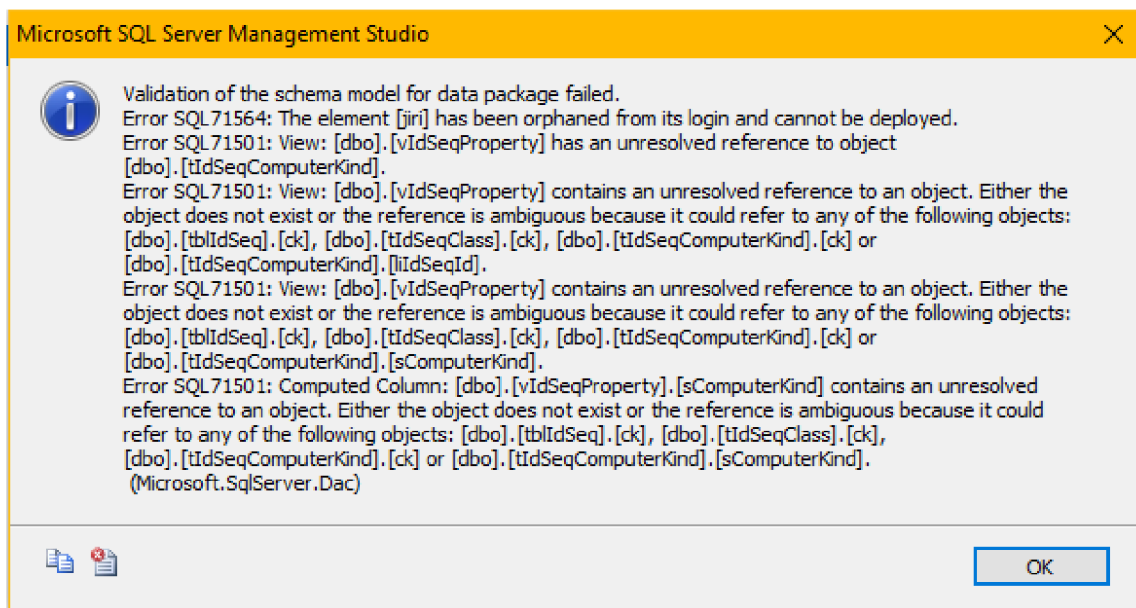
Microsoft SQL Server Management Studio

Validation of the schema model for data package failed.
Error SQL71564: The element [jiri] has been orphaned from its login and cannot be deployed.
Error SQL71501: View: [dbo].[vIdSeqProperty] has an unresolved reference to object [dbo].[tIdSeqComputerKind].
Error SQL71501: View: [dbo].[vIdSeqProperty] contains an unresolved reference to an object. Either the object does not exist or the reference is ambiguous because it could refer to any of the following objects: [dbo].[tblIdSeq].[ck], [dbo].[tIdSeqClass].[ck], [dbo].[tIdSeqComputerKind].[ck] or [dbo].[tIdSeqComputerKind].[liIdSeqId].
Error SQL71501: View: [dbo].[vIdSeqProperty] contains an unresolved reference to an object. Either the object does not exist or the reference is ambiguous because it could refer to any of the following objects: [dbo].[tblIdSeq].[ck], [dbo].[tIdSeqClass].[ck], [dbo].[tIdSeqComputerKind].[ck] or [dbo].[tIdSeqComputerKind].[sComputerKind].
Error SQL71501: Computed Column: [dbo].[vIdSeqProperty].[sComputerKind] contains an unresolved reference to an object. Either the object does not exist or the reference is ambiguous because it could refer to any of the following objects: [dbo].[tblIdSeq].[ck], [dbo].[tIdSeqClass].[ck], [dbo].[tIdSeqComputerKind].[ck] or [dbo].[tIdSeqComputerKind].[sComputerKind].
(Microsoft.SqlServer.Dac)

OK